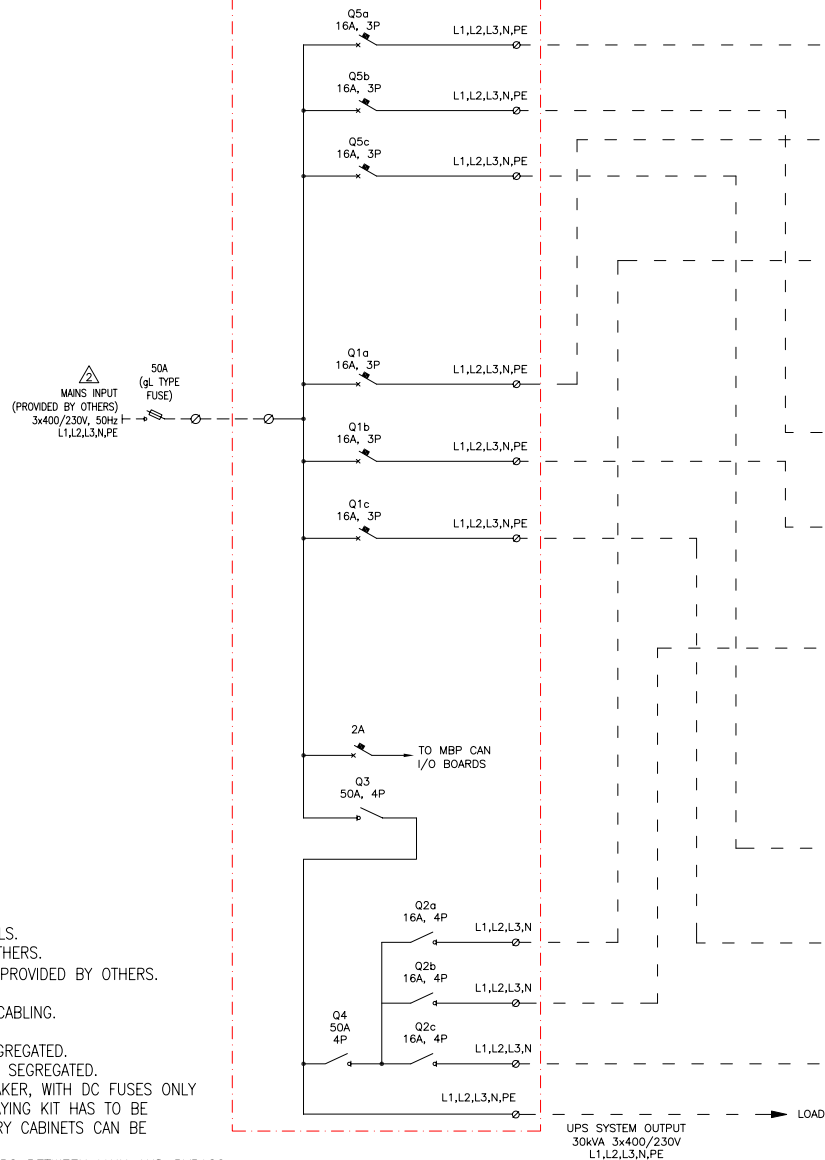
Q5a
16A, 3P
L1,L2,L3,N,PE

Q5b
16A, 3P
L1,L2,L3,N,PE

Q5c
16A, 3P
L1,L2,L3,N,PE

2
MAINS INPUT
(PROVIDED BY OTHERS)
3x400/230V, 50Hz
L1,L2,L3,N,PE

50A
(gL TYPE
FUSE)

Q1a
16A, 3P
L1,L2,L3,N,PE

Q1b
16A, 3P
L1,L2,L3,N,PE

Q1c
16A, 3P
L1,L2,L3,N,PE

2A
TO MBP CAN
I/O BOARDS

Q3
50A, 4P

Q2a
16A, 4P
L1,L2,L3,N

Q2b
16A, 4P
L1,L2,L3,N

Q4
50A
4P

Q2c
16A, 4P
L1,L2,L3,N

L1,L2,L3,N,PE

LOAD

UPS SYSTEM OUTPUT
30kVA 3x400/230V
L1,L2,L3,N,PE

LS.
THERS.
PROVIDED BY OTHERS.

CABLING.

GREGATED.
SEGREGATED.
AKER, WITH DC FUSES ONLY
YING KIT HAS TO BE
RY CABINETS CAN BE